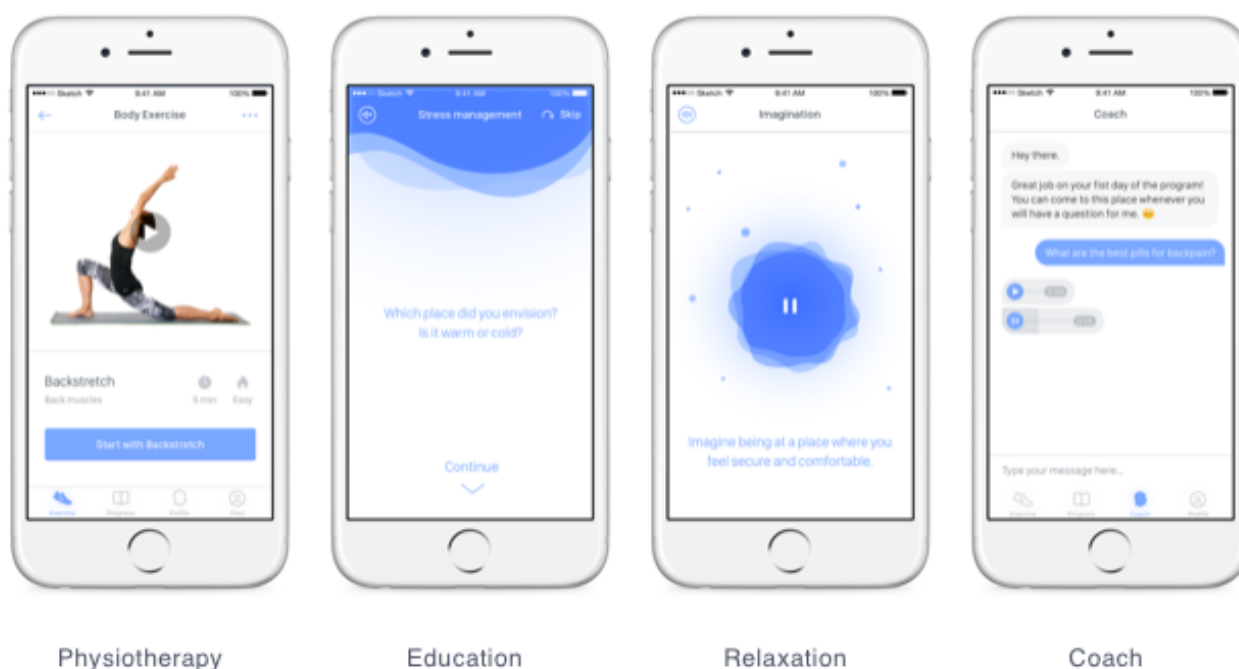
Sketch 9:41 AM 100%
Body Exercise
Backstretch
Back muscles
5 min Easy
Start with Backstretch
Exercise Progress Profile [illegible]

Sketch 9:41 AM 100%
Stress management Skip
Which place did you envision? Is it warm or cold?
Continue

Sketch 9:41 AM 100%
Imagination
Imagine being at a place where you feel secure and comfortable.

Sketch 9:41 AM 100%
Coach
Hey there.
Great job on your fist day of the program! You can come to this place whenever you will have a question for me.
What are the best pills for backpain?
Type your message here...
Exercise Progress Coach Profile

Physiotherapy

Education

Relaxation

Coach